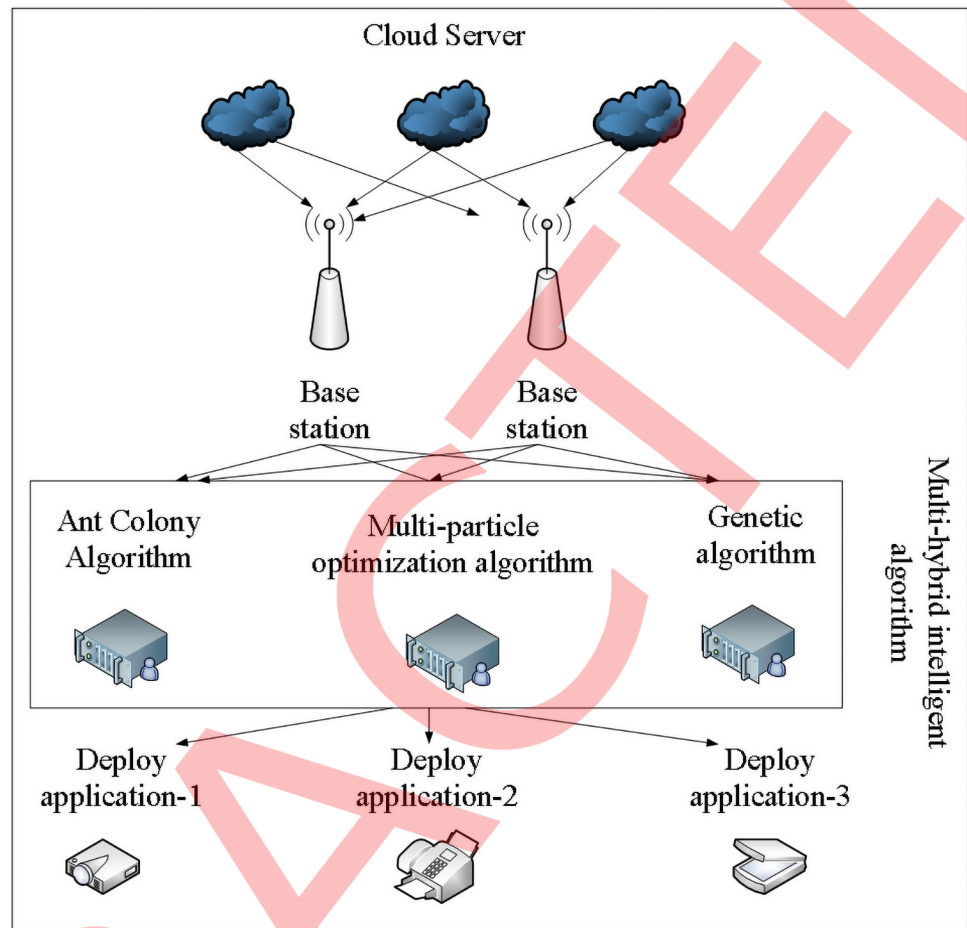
Cloud Server

Base station

Base station

Ant Colony Algorithm

Multi-particle optimization algorithm

Genetic algorithm

Multi-hybrid intelligent algorithm

Deploy application-1

Deploy application-2

Deploy application-3

ACCEPTED